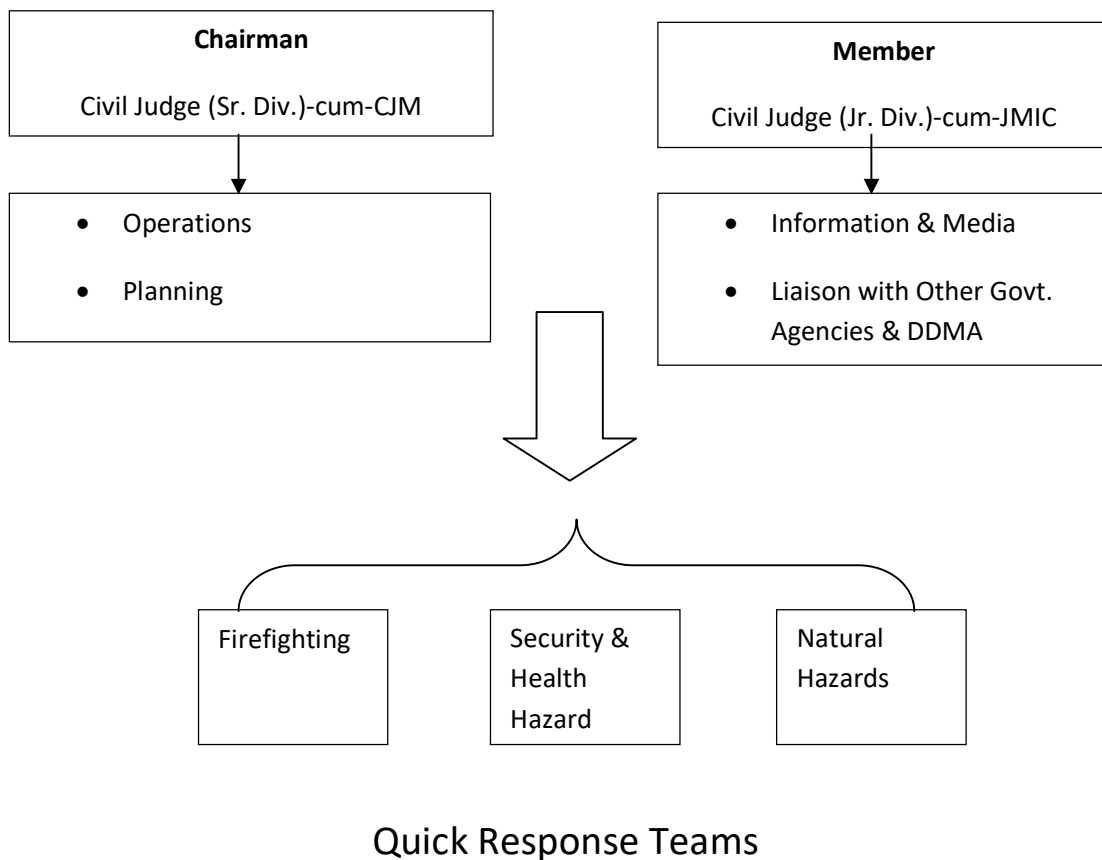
**Chairman**

Civil Judge (Sr. Div.)-cum-CJM

- Operations
- Planning

**Member**

Civil Judge (Jr. Div.)-cum-JMIC

- Information & Media
- Liaison with Other Govt. Agencies & DDMA

Firefighting

Security & Health Hazard

Natural Hazards

Quick Response Teams